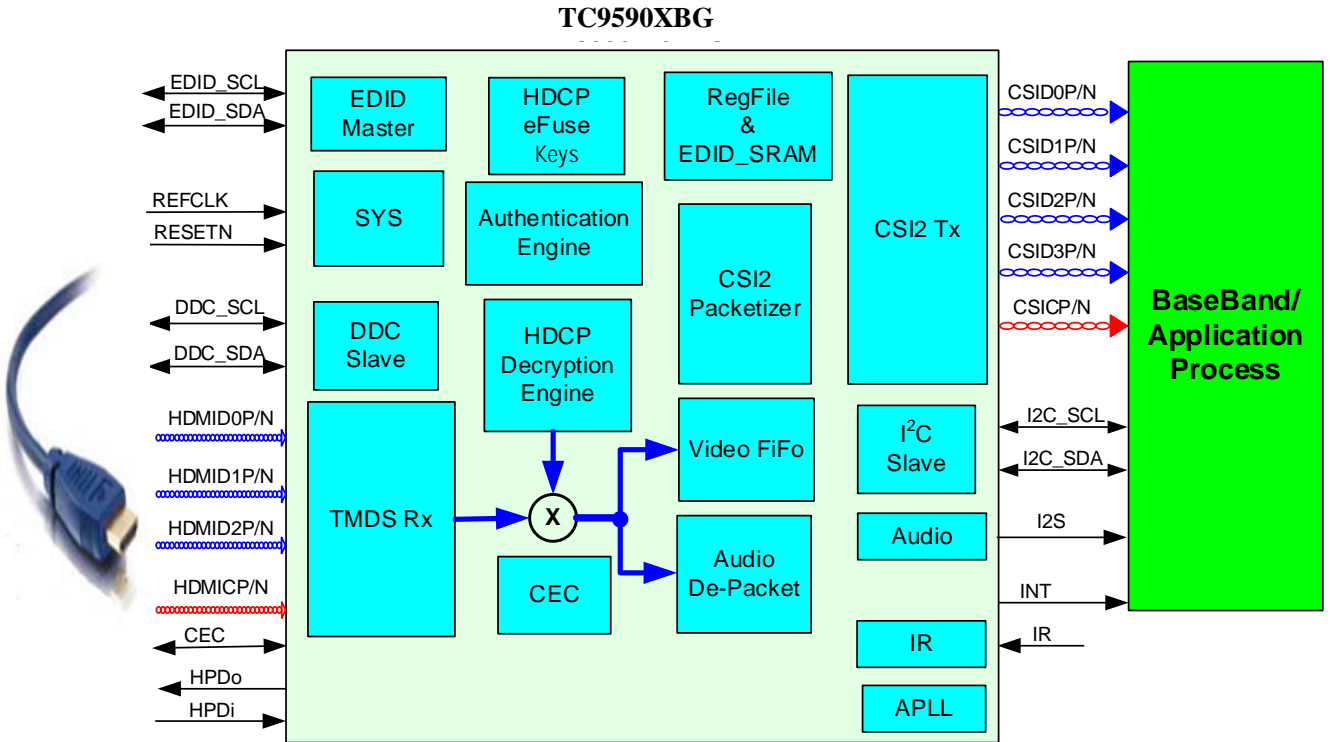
TC9590XBG

EDID_SCL
EDID_SDA
REFCLK
RESETN
DDC_SCL
DDC_SDA
HDMID0P/N
HDMID1P/N
HDMID2P/N
HDMICP/N
CEC
HPDo
HPDi

EDID Master

HDCP eFuse Keys

RegFile & EDID_SRAM

CSI2 Tx

SYS

Authentication Engine

CSI2 Packetizer

DDC Slave

HDCP Decryption Engine

TMDS Rx

X

Video FiFo

Audio De-Packet

CEC

$I^2C$ Slave

Audio

IR

APLL

CSID0P/N
CSID1P/N
CSID2P/N
CSID3P/N
CSICP/N
I2C_SCL
I2C_SDA
I2S
INT
IR

BaseBand/ Application Process